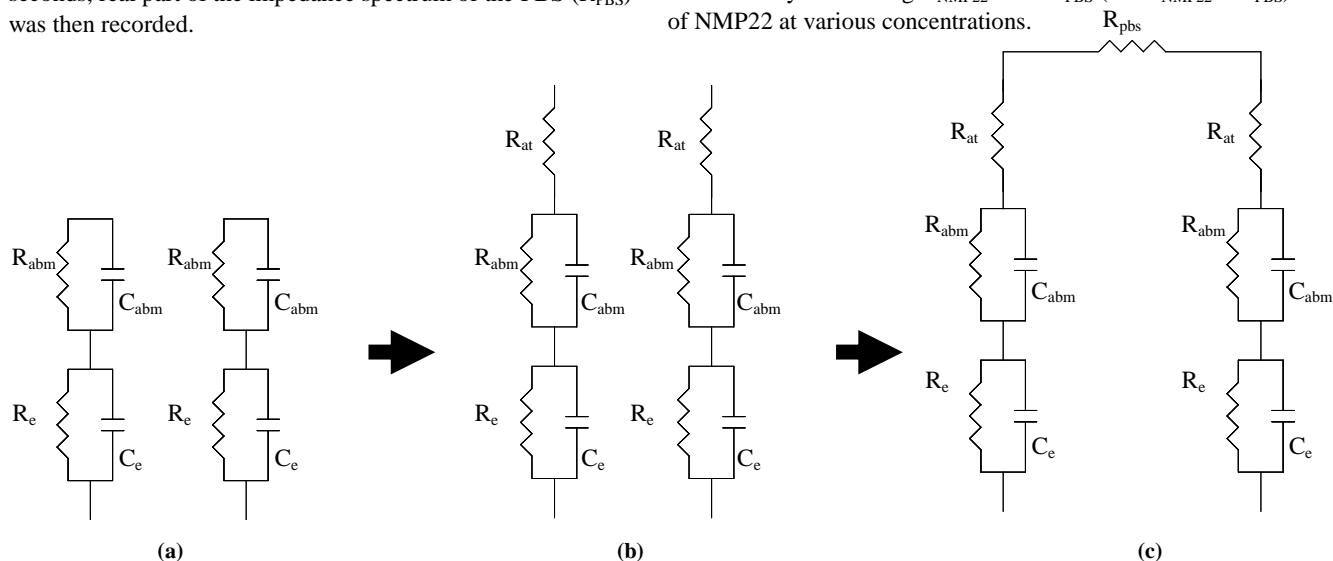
seconds, real part of the impedance spectrum of the PBS ($Z_{PBS}$) was then recorded.

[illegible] $_{NMP22}$ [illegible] $_{PBS}$ ([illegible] $_{NMP22}$ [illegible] $_{PBS}$) of NMP22 at various concentrations.

$R_{abm}$
$C_{abm}$
$R_e$
$C_e$
$R_{abm}$
$C_{abm}$
$R_e$
$C_e$
(a)

$R_{at}$
$R_{abm}$
$C_{abm}$
$R_e$
$C_e$
$R_{at}$
$R_{abm}$
$C_{abm}$
$R_e$
$C_e$
(b)

$R_{pbs}$
$R_{at}$
$R_{abm}$
$C_{abm}$
$R_e$
$C_e$
$R_{at}$
$R_{abm}$
$C_{abm}$
$R_e$
$C_e$
(c)